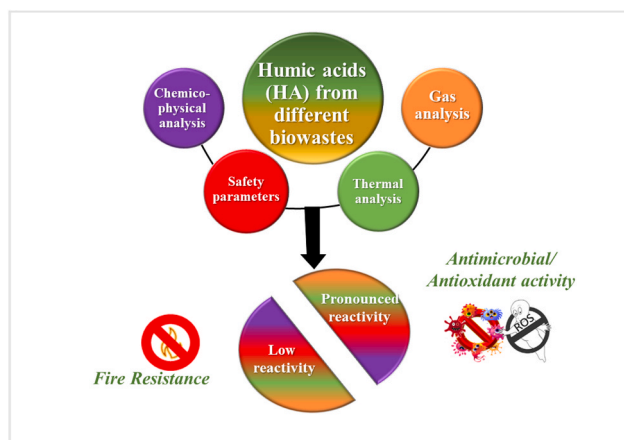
Humic acids (HA) from different biowastes

Chemico-physical analysis

Gas analysis

Safety parameters

Thermal analysis

Antimicrobial/ Antioxidant activity

Pronounced reactivity

Low reactivity

ROS

Fire Resistance